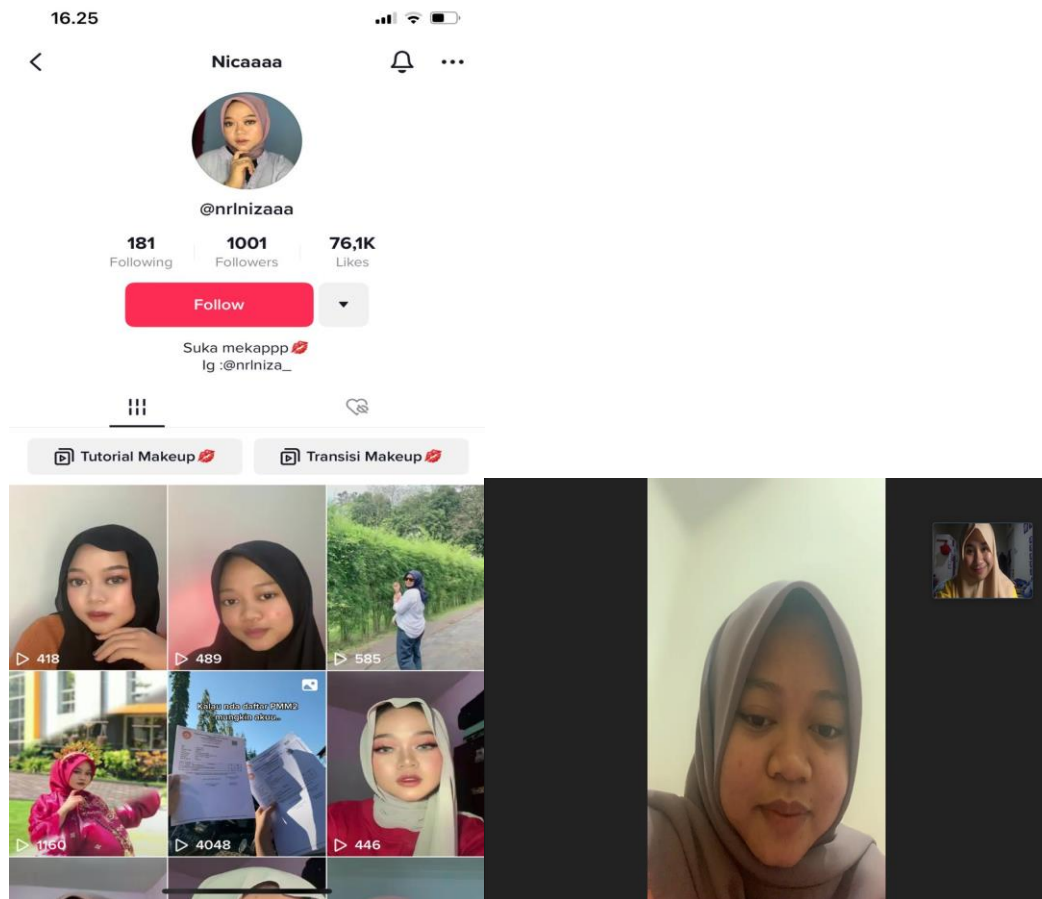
16.25

Nicaaaa

@nrlnizaaa

181 Following

1001 Followers

76,1K Likes

Follow

Suka mekappp💋
Ig :@nrlniza_

Tutorial Makeup💋

Transisi Makeup💋

418

489

585

Kalau nda daftar PMM2 mungkin akuu..

1160

4048

446